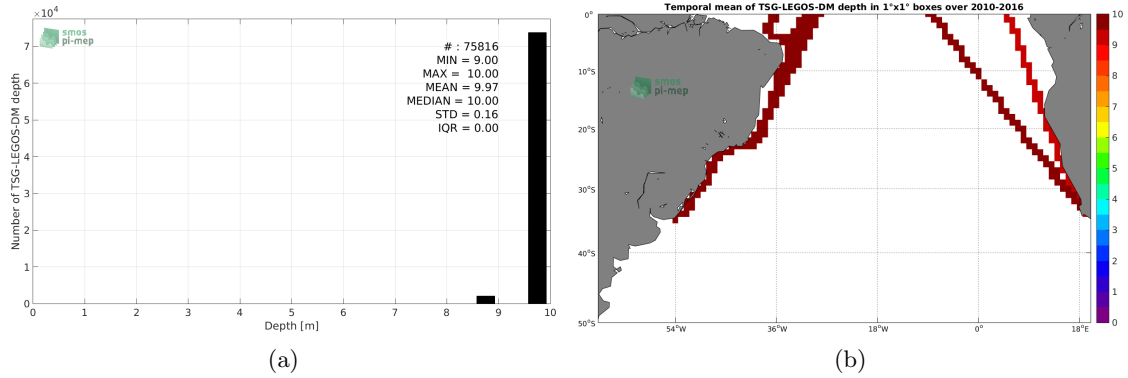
$\times10^4$

smos
pi-mep

# : 75816
MIN = 9.00
MAX = 10.00
MEAN = 9.97
MEDIAN = 10.00
STD = 0.16
IQR = 0.00

Number of TSG-LEGOS-DM depth

7
6
5
4
3
2
1
0

0 1 2 3 4 5 6 7 8 9 10

Depth [m]

(a)

Temporal mean of TSG-LEGOS-DM depth in 1°x1° boxes over 2010-2016

0°
10°S
20°S
30°S
40°S
50°S

smos
pi-mep

54°W 36°W 18°W 0° 18°E

10
9
8
7
6
5
4
3
2
1
0

(b)